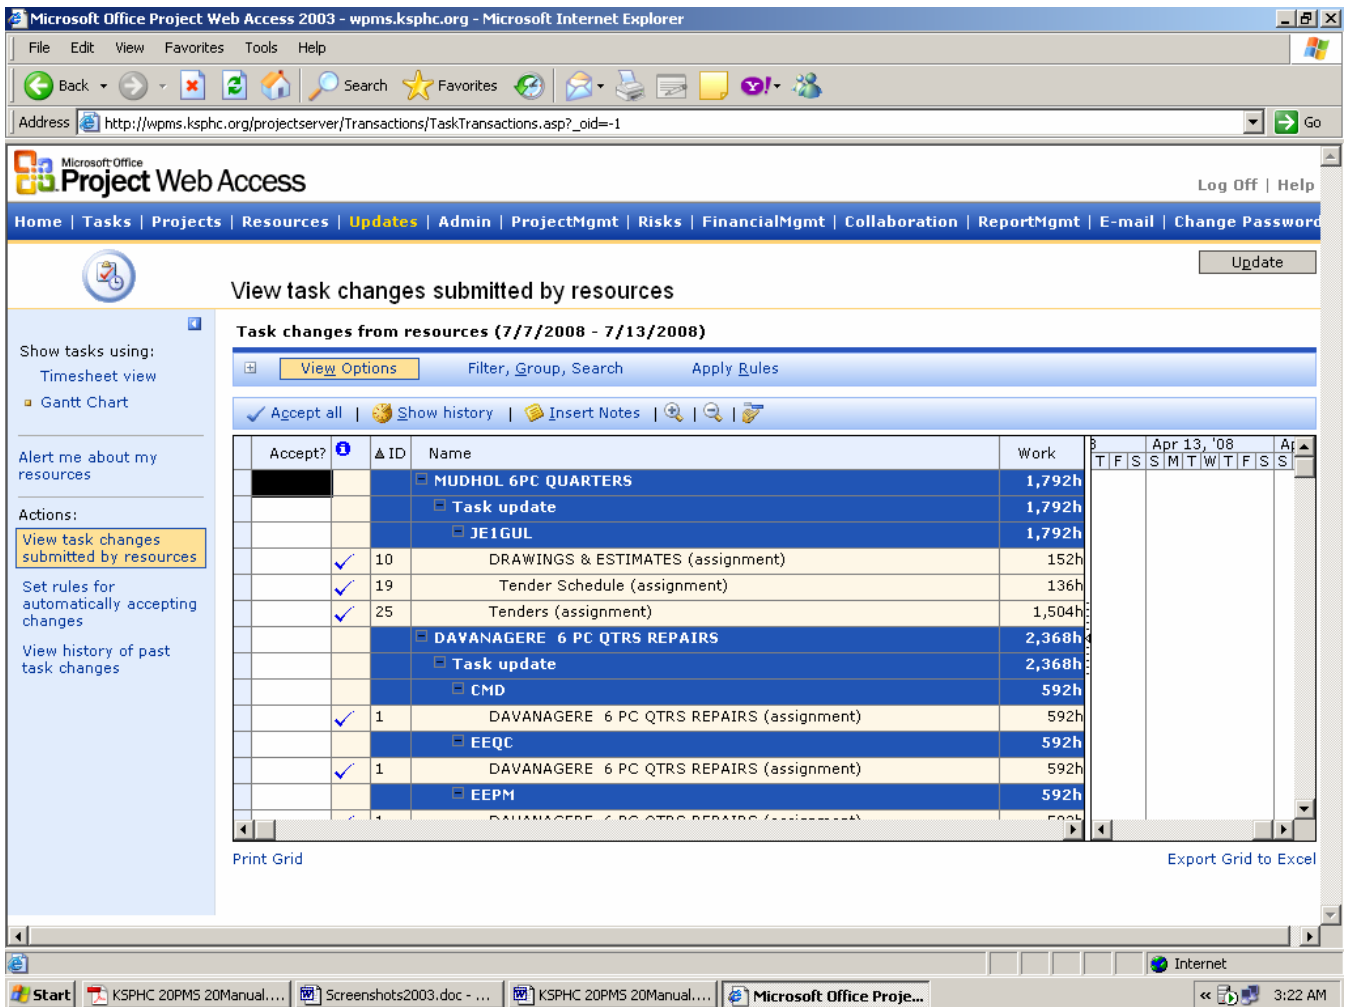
Microsoft Office Project Web Access 2003 - wpms.ksphc.org - Microsoft Internet Explorer

File Edit View Favorites Tools Help

Back Search Favorites

Address http://wpms.ksphc.org/projectserver/Transactions/TaskTransactions.asp?_oid=-1 Go

Microsoft Office Project Web Access

Log Off | Help

Home | Tasks | Projects | Resources | Updates | Admin | ProjectMgmt | Risks | FinancialMgmt | Collaboration | ReportMgmt | E-mail | Change Password

Update

View task changes submitted by resources

Show tasks using:
Timesheet view
Gantt Chart

Alert me about my resources

Actions:
View task changes submitted by resources
Set rules for automatically accepting changes
View history of past task changes

Task changes from resources (7/7/2008 - 7/13/2008)

View Options Filter, Group, Search Apply Rules

Accept all | Show history | Insert Notes | | |

| Accept? | ID | Name | Work |
|---|---|---|---|
| | | MUDHOL 6PC QUARTERS | 1,792h |
| | | Task update | 1,792h |
| | | JE1GUL | 1,792h |
| ✓ | 10 | DRAWINGS & ESTIMATES (assignment) | 152h |
| ✓ | 19 | Tender Schedule (assignment) | 136h |
| ✓ | 25 | Tenders (assignment) | 1,504h |
| | | DAVANAGERE 6 PC QTRS REPAIRS | 2,368h |
| | | Task update | 2,368h |
| | | CMD | 592h |
| ✓ | 1 | DAVANAGERE 6 PC QTRS REPAIRS (assignment) | 592h |
| | | EEQC | 592h |
| ✓ | 1 | DAVANAGERE 6 PC QTRS REPAIRS (assignment) | 592h |
| | | EEPM | 592h |

Apr 13, '08
T F S S M T W T F S S

Print Grid Export Grid to Excel

Internet

Start KSPHC 20PMS 20Manual.... Screenshots2003.doc - ... KSPHC 20PMS 20Manual.... Microsoft Office Proje... 3:22 AM